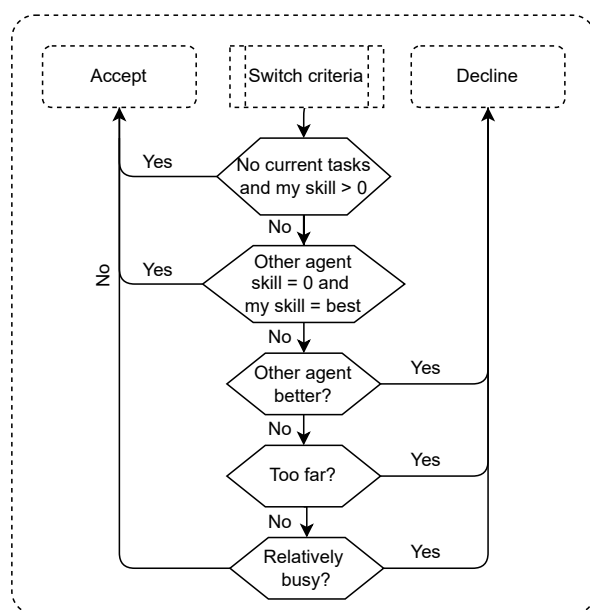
Accept

Switch criteria

Decline

Yes

No current tasks and my skill > 0

No

Yes

Other agent skill = 0 and my skill = best

No

No

Other agent better?

Yes

No

Too far?

Yes

No

Relatively busy?

Yes